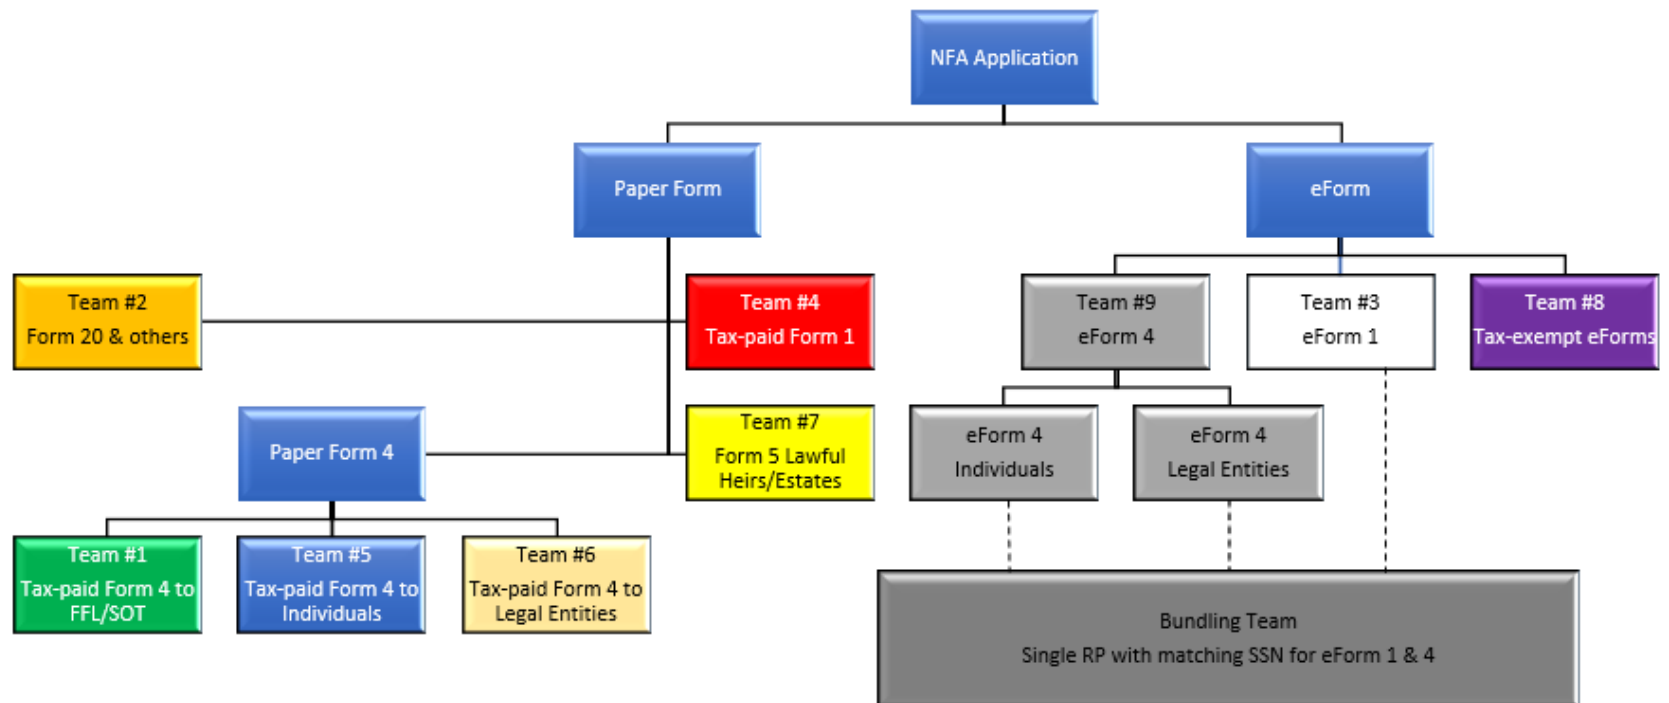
NFA Application

Paper Form

eForm

Team #2
Form 20 & others

Team #4
Tax-paid Form 1

Team #9
eForm 4

Team #3
eForm 1

Team #8
Tax-exempt eForms

Paper Form 4

Team #7
Form 5 Lawful Heirs/Estates

eForm 4
Individuals

eForm 4
Legal Entities

Team #1
Tax-paid Form 4 to FFL/SOT

Team #5
Tax-paid Form 4 to Individuals

Team #6
Tax-paid Form 4 to Legal Entities

Bundling Team
Single RP with matching SSN for eForm 1 & 4